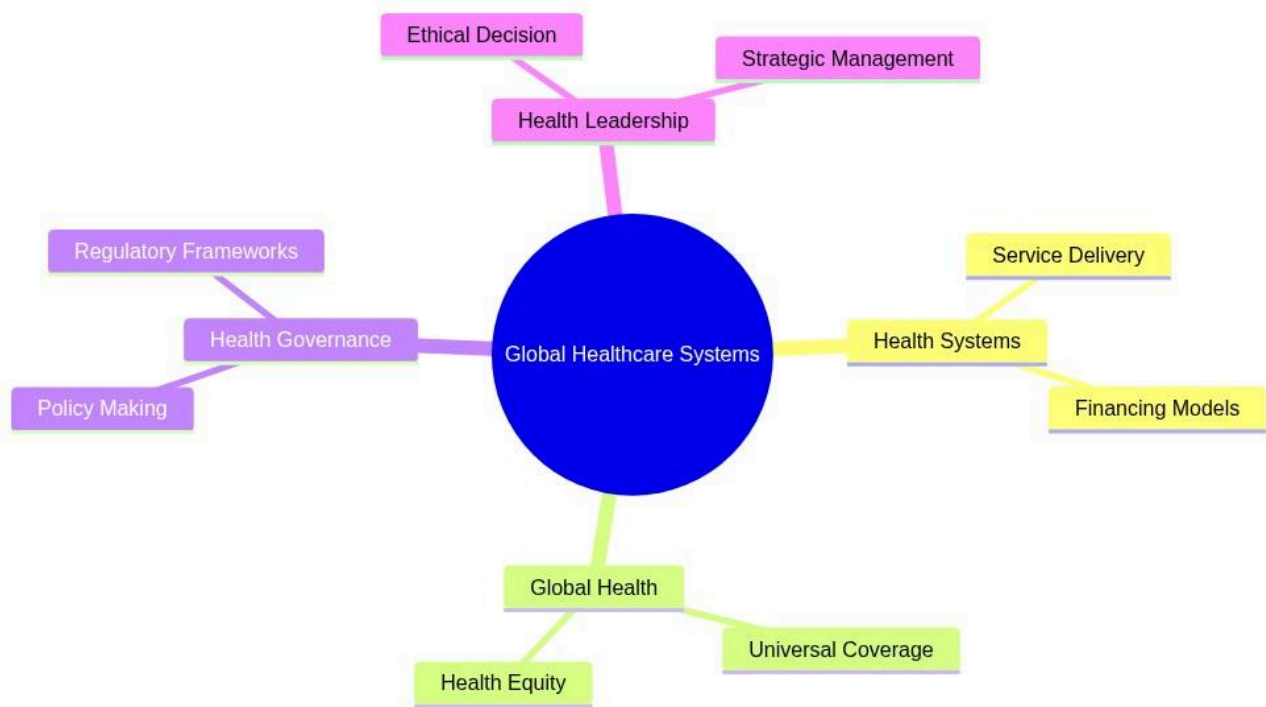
Ethical Decision

Strategic Management

Health Leadership

Regulatory Frameworks

Health Governance

Policy Making

Global Healthcare Systems

Service Delivery

Health Systems

Financing Models

Global Health

Universal Coverage

Health Equity